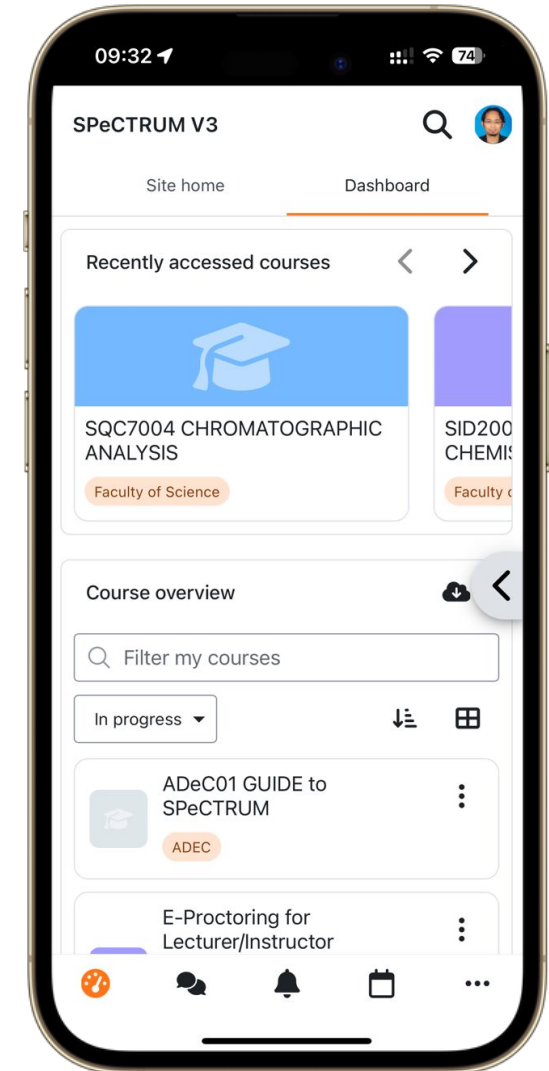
09:32

74

SPeCTRUM V3

Site home

Dashboard

Recently accessed courses

SQC7004 CHROMATOGRAPHIC ANALYSIS

Faculty of Science

SID200 CHEMIS

Faculty c

Course overview

Filter my courses

In progress

ADeC01 GUIDE to SPeCTRUM

ADEC

E-Proctoring for Lecturer/Instructor